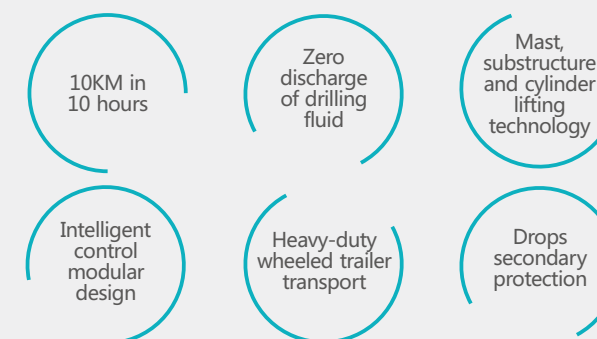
10KM in 10 hours

Zero discharge of drilling fluid

Mast, substructure and cylinder lifting technology

Intelligent control modular design

Heavy-duty wheeled trailer transport

Drops secondary protection